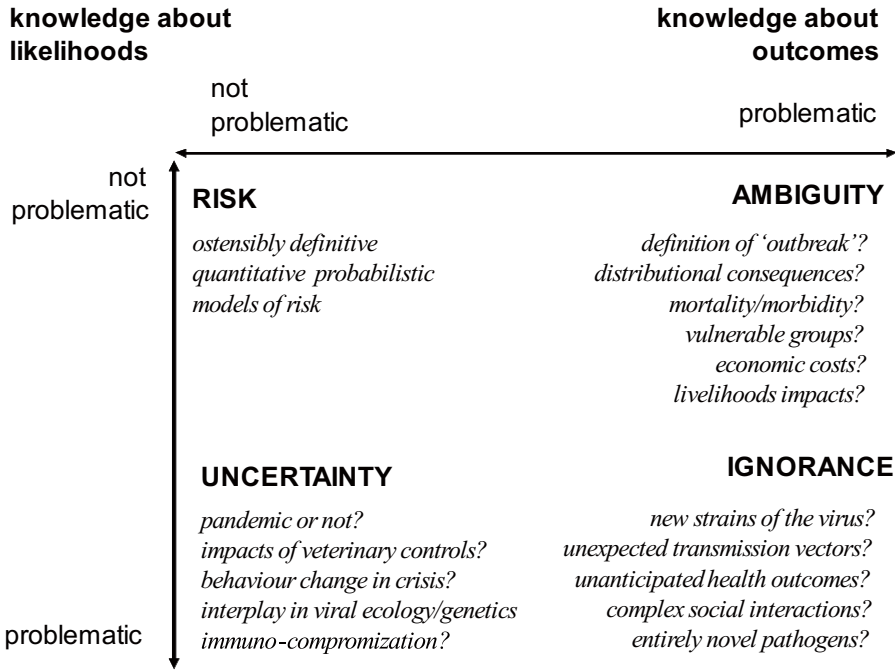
knowledge about likelihoods

knowledge about outcomes

not problematic

problematic

not problematic

RISK

ostensibly definitive quantitative probabilistic models of risk

AMBIGUITY

definition of 'outbreak'?
distributional consequences?
mortality/morbidity?
vulnerable groups?
economic costs?
livelihoods impacts?

UNCERTAINTY

pandemic or not?
impacts of veterinary controls?
behaviour change in crisis?
interplay in viral ecology/genetics
immuno-compromization?

IGNORANCE

new strains of the virus?
unexpected transmission vectors?
unanticipated health outcomes?
complex social interactions?
entirely novel pathogens?

problematic